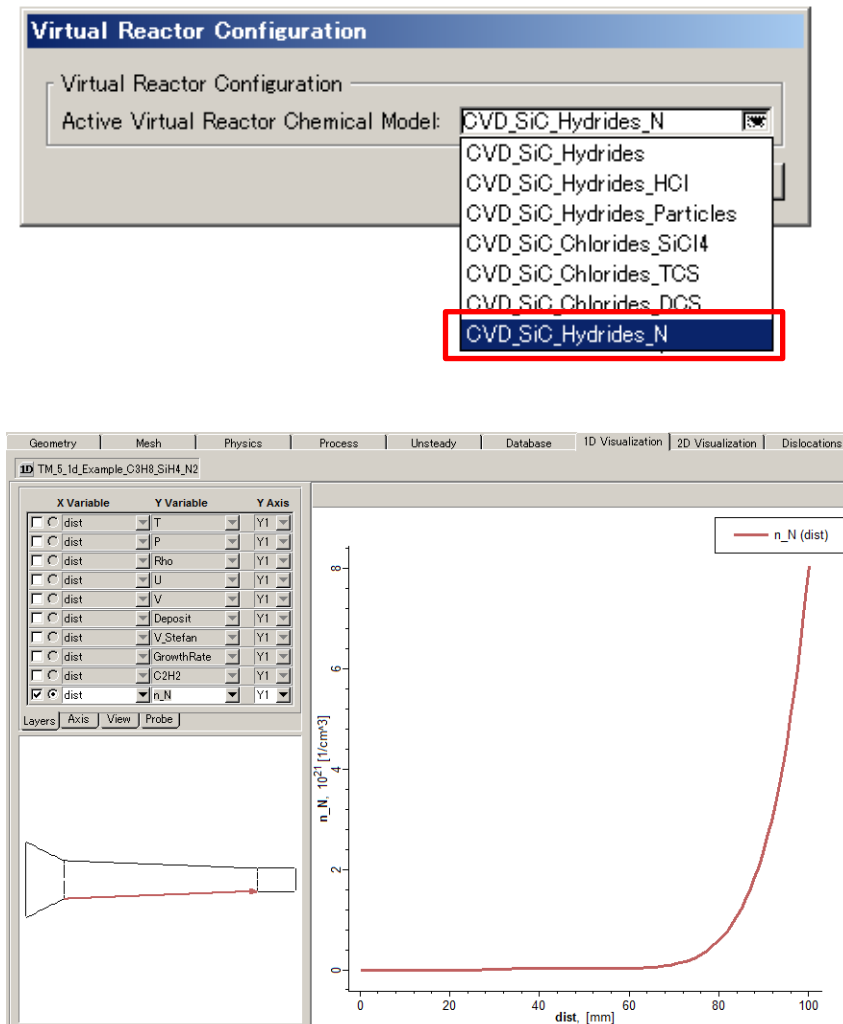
Virtual Reactor Configuration

Virtual Reactor Configuration

Active Virtual Reactor Chemical Model: CVD_SiC_Hydrides_N

CVD_SiC_Hydrides
CVD_SiC_Hydrides_HCl
CVD_SiC_Hydrides_Particles
CVD_SiC_Chlorides_SiCl4
CVD_SiC_Chlorides_TCS
CVD_SiC_Chlorides_DCS
CVD_SiC_Hydrides_N

Geometry | Mesh | Physics | Process | Unsteady | Database | 1D Visualization | 2D Visualization | Dislocations

1D TM_5_1d_Example_C3H8_SiH4_N2

| | X Variable | Y Variable | Y Axis |
|---|---|---|---|
| | dist | T | Y1 |
| | dist | P | Y1 |
| | dist | Rho | Y1 |
| | dist | U | Y1 |
| | dist | V | Y1 |
| | dist | Deposit | Y1 |
| | dist | V_Stefan | Y1 |
| | dist | GrowthRate | Y1 |
| | dist | C2H2 | Y1 |
| ☑ | dist | n_N | Y1 |

Layers | Axis | View | Probe

n_N (dist)

n_N, $10^{21}$ [1/cm^3]

0
2
4
6
8

0 20 40 60 80 100

dist, [mm]